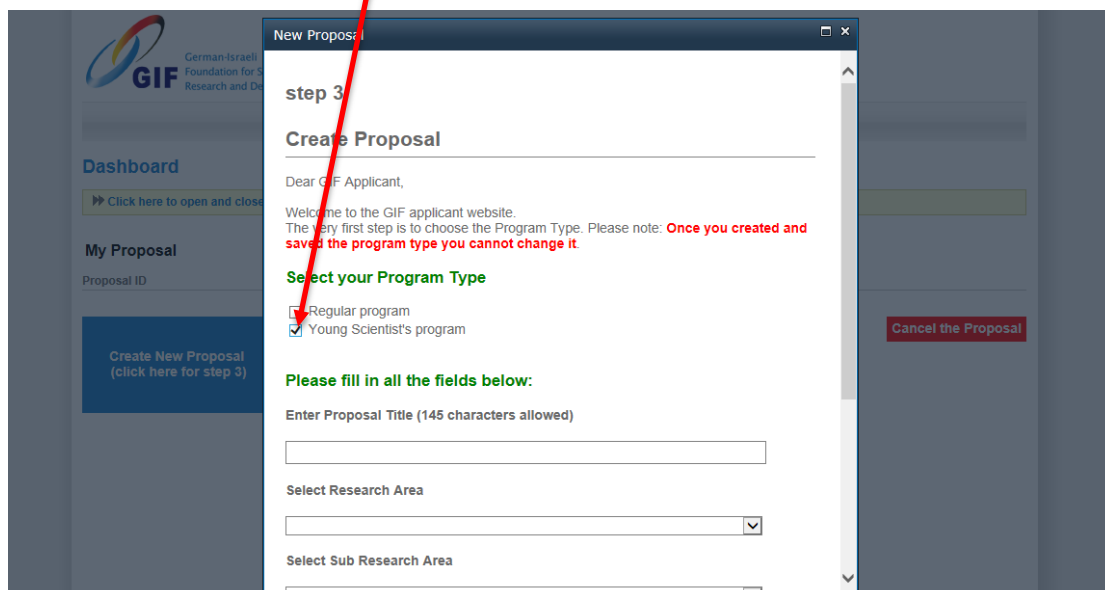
GIF German-Israeli Foundation for S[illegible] Research and De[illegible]

Dashboard

Click here to open and close

My Proposal

Proposal ID

Create New Proposal (click here for step 3)

Cancel the Proposal

New Proposal

step 3

Create Proposal

Dear GIF Applicant,

Welcome to the GIF applicant website.
The very first step is to choose the Program Type. Please note: Once you created and saved the program type you cannot change it.

Select your Program Type

Regular program
Young Scientist's program

Please fill in all the fields below:

Enter Proposal Title (145 characters allowed)

Select Research Area

Select Sub Research Area